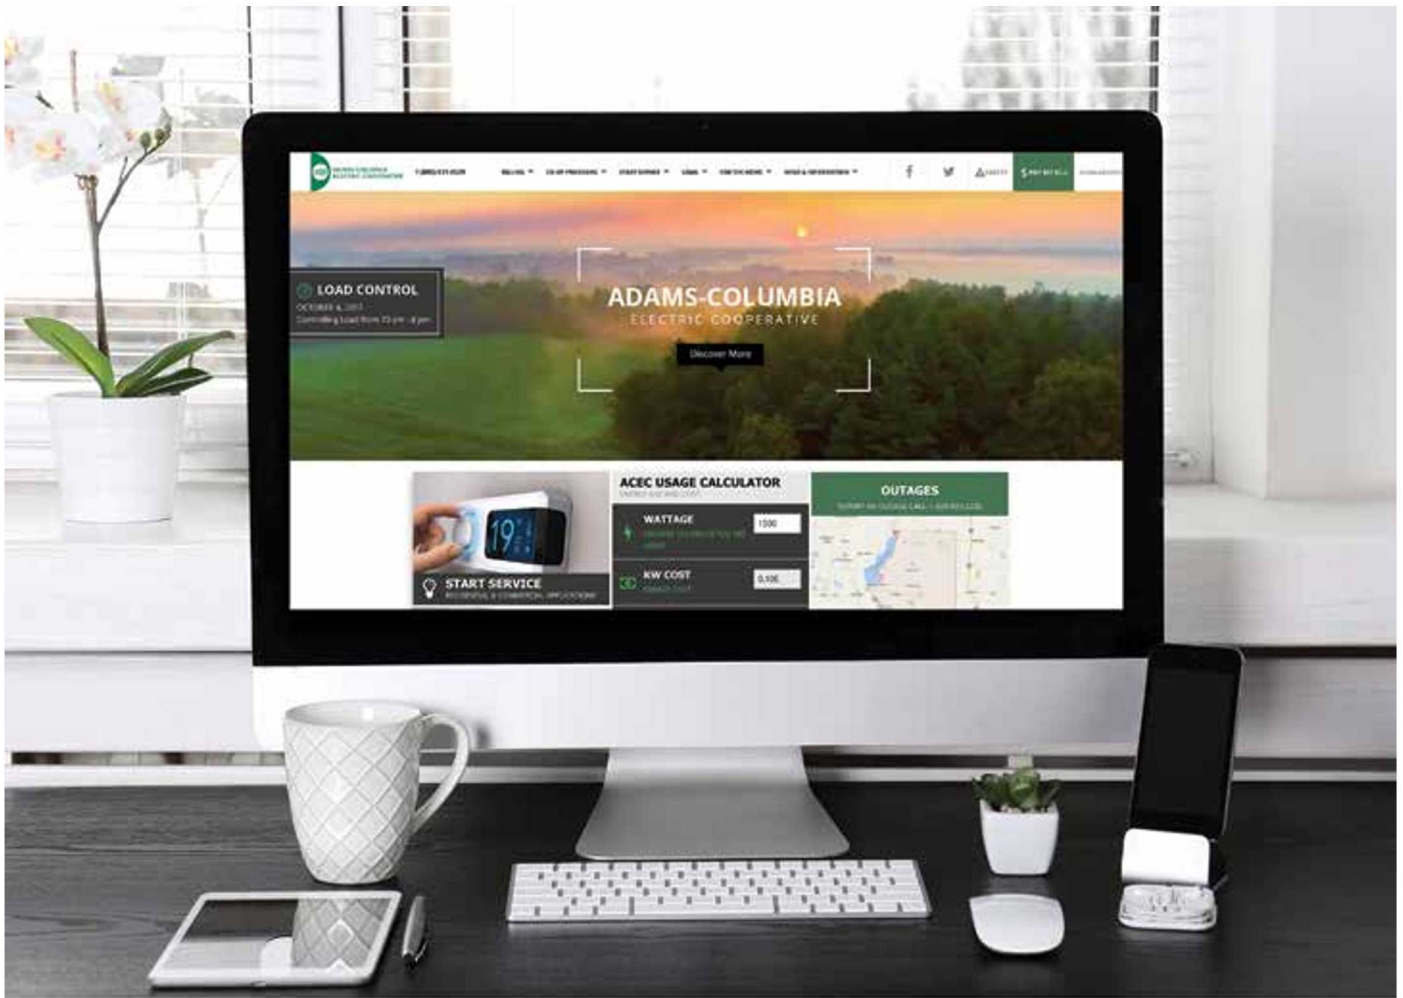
ADAMS-COLUMBIA ELECTRIC COOPERATIVE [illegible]

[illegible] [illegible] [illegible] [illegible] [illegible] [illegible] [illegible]

SAFETY

$ PAY MY BILL

LOAD CONTROL
OCTOBER 4, 2017
Controlling Load from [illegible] pm - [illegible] pm

ADAMS-COLUMBIA
ELECTRIC COOPERATIVE

Discover More

19

START SERVICE
RESIDENTIAL & COMMERCIAL APPLICATIONS

ACEC USAGE CALCULATOR
ENERGY USE AND COST

WATTAGE
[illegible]
1500

KW COST
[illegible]
0.106

OUTAGES
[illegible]